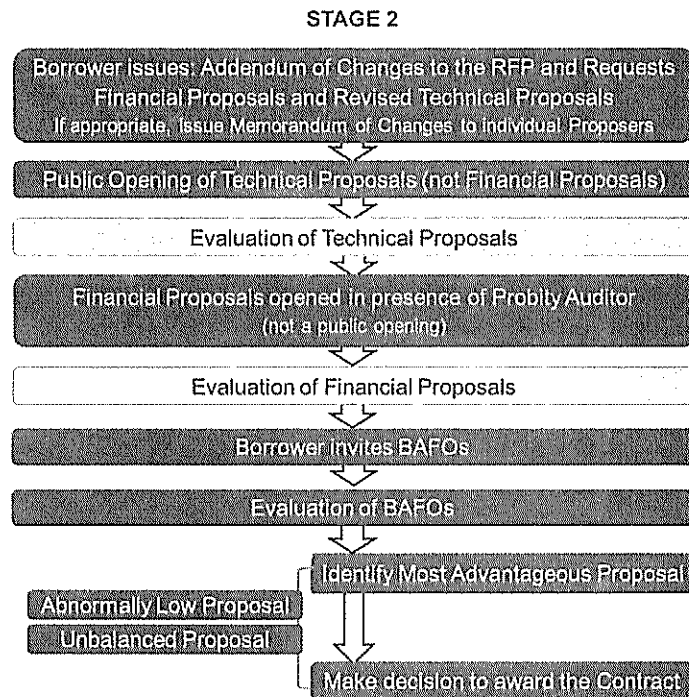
STAGE 2

Borrower issues: Addendum of Changes to the RFP and Requests Financial Proposals and Revised Technical Proposals
If appropriate, Issue Memorandum of Changes to individual Proposers

Public Opening of Technical Proposals (not Financial Proposals)

Evaluation of Technical Proposals

Financial Proposals opened in presence of Probity Auditor
(not a public opening)

Evaluation of Financial Proposals

Borrower invites BAFOs

Evaluation of BAFOs

Identify Most Advantageous Proposal

Abnormally Low Proposal

Unbalanced Proposal

Make decision to award the Contract